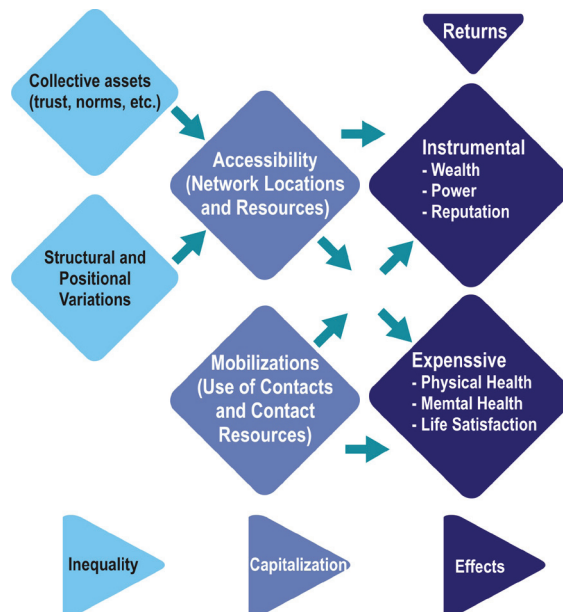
Returns

Collective assets (trust, norms, etc.)

Structural and Positional Variations

Accessibility (Network Locations and Resources)

Mobilizations (Use of Contacts and Contact Resources)

Instrumental
- Wealth
- Power
- Reputation

Expenssive
- Physical Health
- Memtal Health
- Life Satisfaction

Inequality

Capitalization

Effects